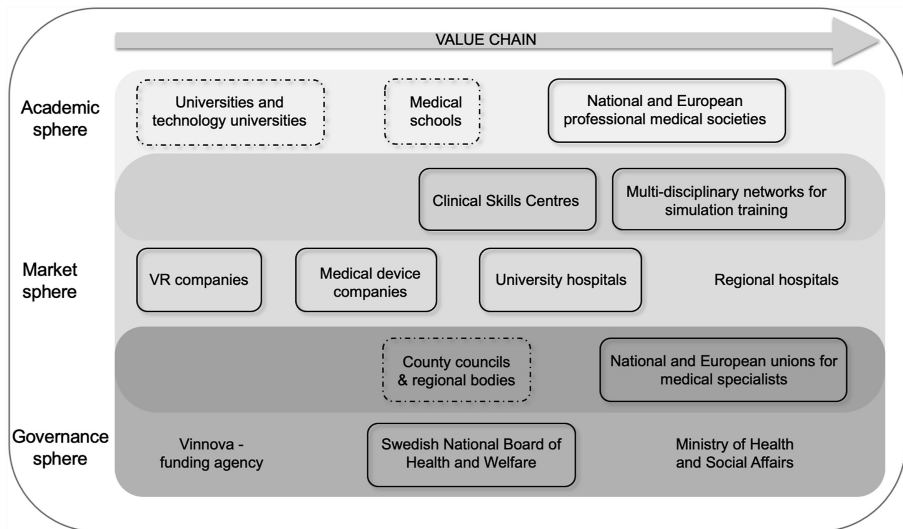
VALUE CHAIN

Academic sphere

Universities and technology universities

Medical schools

National and European professional medical societies

Clinical Skills Centres

Multi-disciplinary networks for simulation training

Market sphere

VR companies

Medical device companies

University hospitals

Regional hospitals

County councils & regional bodies

National and European unions for medical specialists

Governance sphere

Vinnova - funding agency

Swedish National Board of Health and Welfare

Ministry of Health and Social Affairs